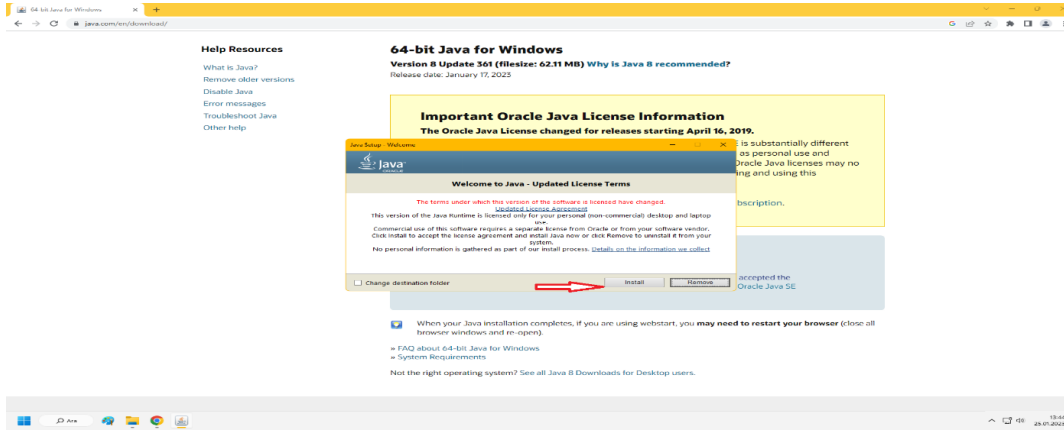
64-bit Java for Windows
java.com/en/download/

Help Resources
What is Java?
Remove older versions
Disable Java
Error messages
Troubleshoot Java
Other help

64-bit Java for Windows
Version 8 Update 361 (filesize: 62.11 MB) Why is Java 8 recommended?
Release date: January 17, 2023

Important Oracle Java License Information
The Oracle Java License changed for releases starting April 16, 2019.
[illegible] is substantially different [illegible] as personal use and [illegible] Oracle Java licenses may no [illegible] ing and using this
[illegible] bscription.
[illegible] accepted the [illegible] Oracle Java SE

Java Setup - Welcome
Java
Welcome to Java - Updated License Terms
The terms under which this version of the software is licensed have changed.
Updated License Agreement
This version of the Java Runtime is licensed only for your personal (non-commercial) desktop and laptop use.
Commercial use of this software requires a separate license from Oracle or from your software vendor. Click Install to accept the license agreement and install Java now or click Remove to uninstall it from your system.
No personal information is gathered as part of our install process. Details on the information we collect
Change destination folder
Install
Remove

When your Java installation completes, if you are using webstart, you may need to restart your browser (close all browser windows and re-open).
» FAQ about 64-bit Java for Windows
» System Requirements
Not the right operating system? See all Java 8 Downloads for Desktop users.

Ara
13:44
25.01.2023